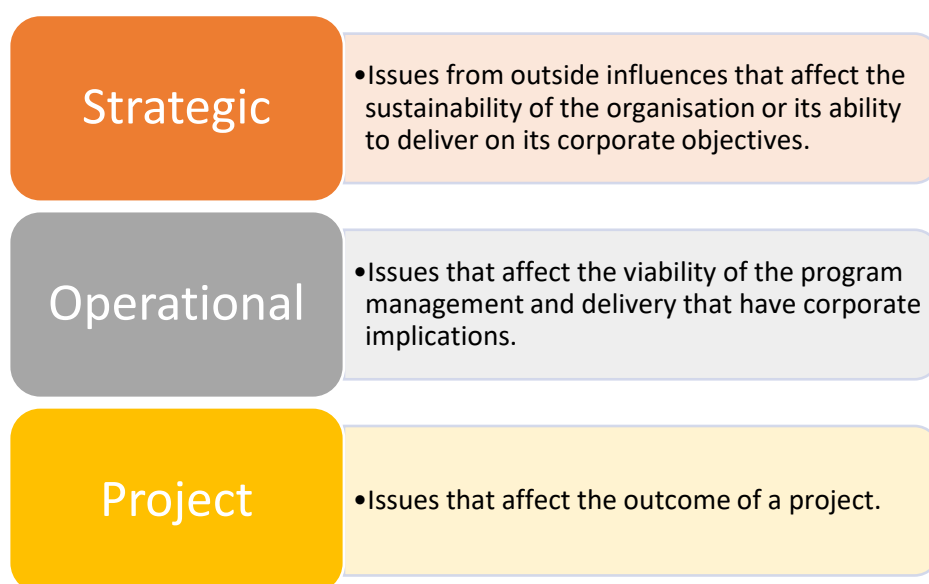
Strategic

•Issues from outside influences that affect the sustainability of the organisation or its ability to deliver on its corporate objectives.

Operational

•Issues that affect the viability of the program management and delivery that have corporate implications.

Project

•Issues that affect the outcome of a project.